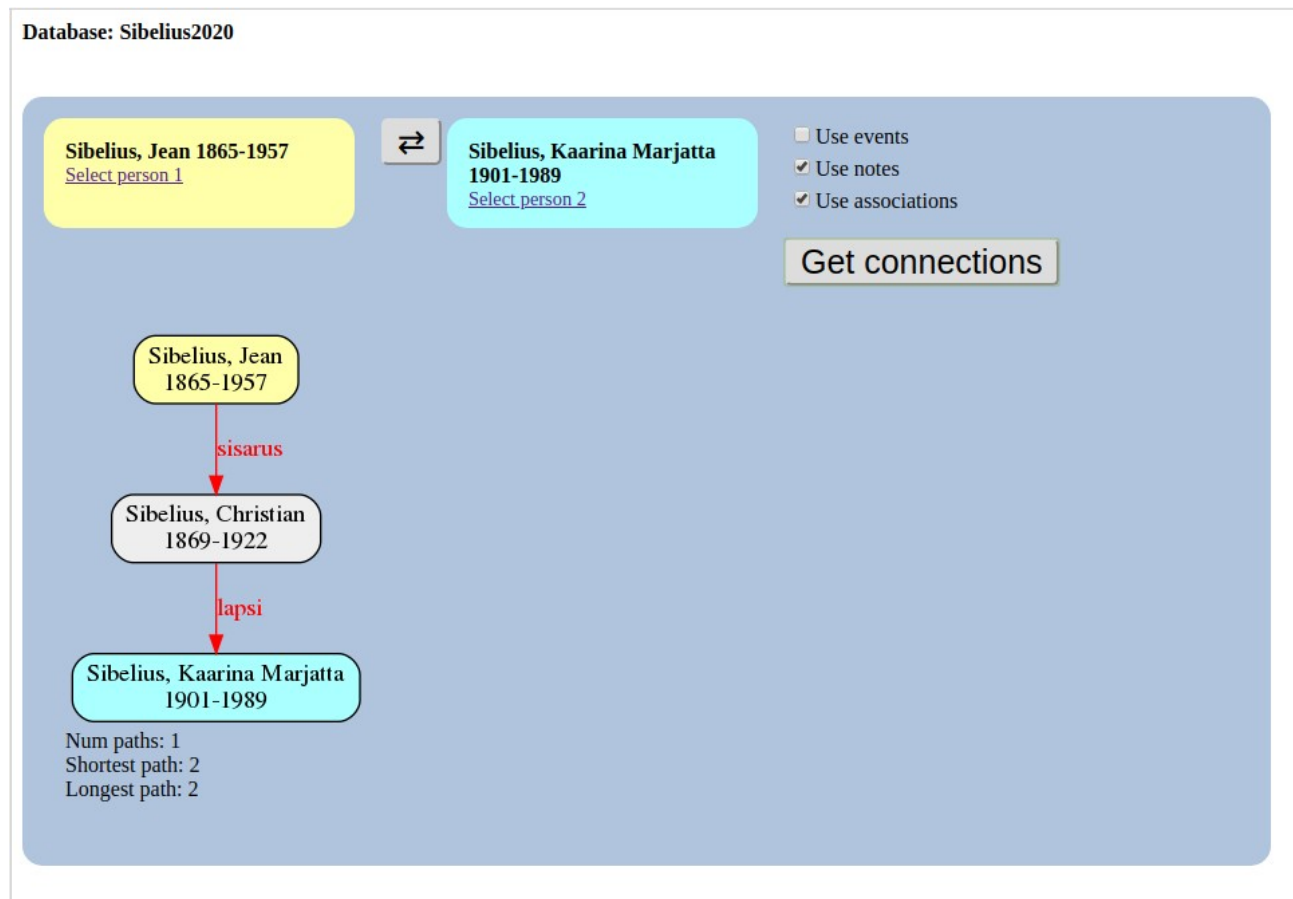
Database: Sibelius2020

Sibelius, Jean 1865-1957
Select person 1

⇄

Sibelius, Kaarina Marjatta 1901-1989
Select person 2

Use events
Use notes
Use associations

Get connections

Sibelius, Jean
1865-1957

sisarus

Sibelius, Christian
1869-1922

lapsi

Sibelius, Kaarina Marjatta
1901-1989

Num paths: 1
Shortest path: 2
Longest path: 2